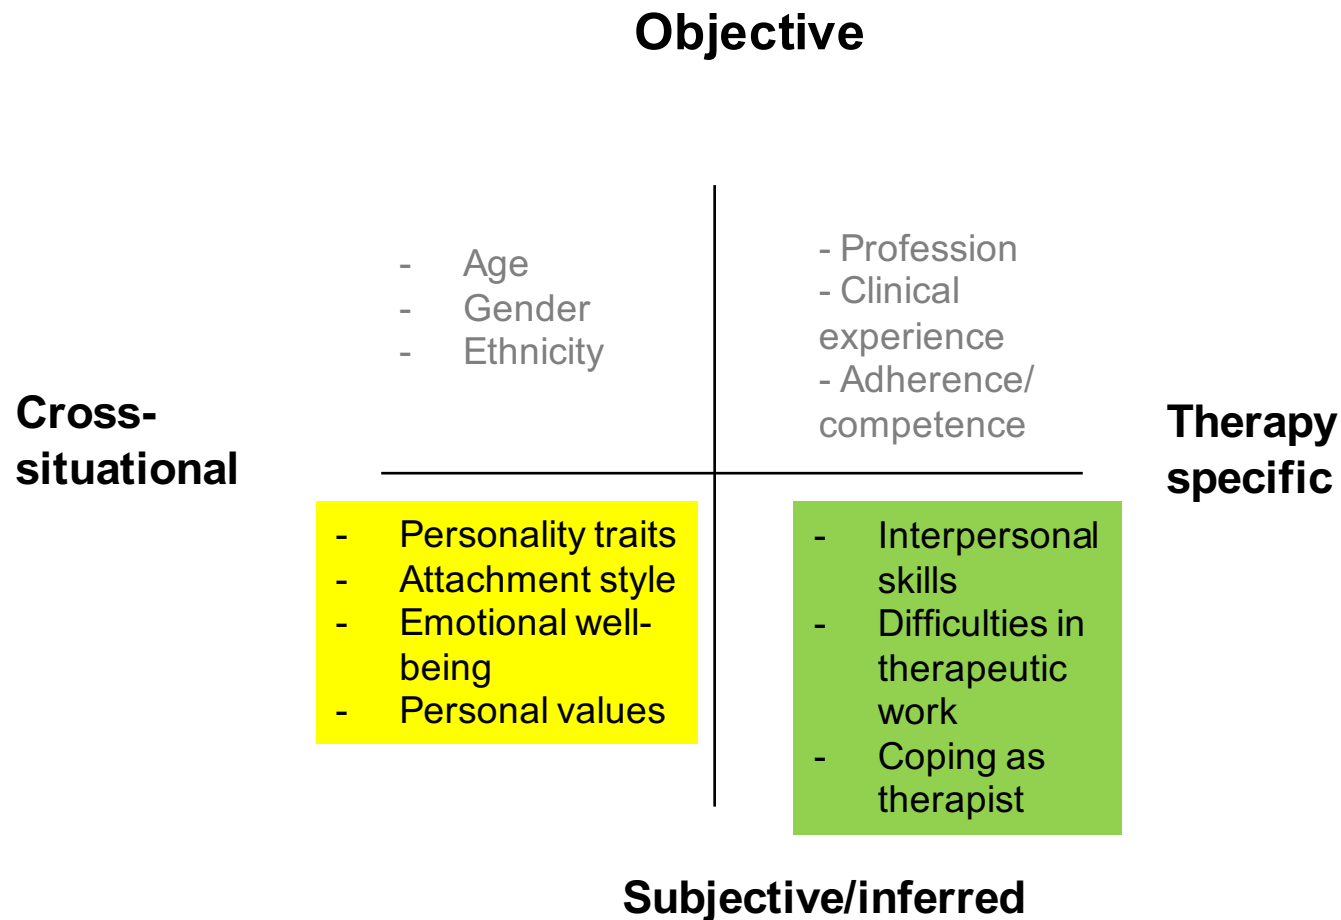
Objective

- Age
- Gender
- Ethnicity

- Profession
- Clinical experience
- Adherence/ competence

Cross-situational

Therapy specific

- Personality traits
- Attachment style
- Emotional well-being
- Personal values

- Interpersonal skills
- Difficulties in therapeutic work
- Coping as therapist

Subjective/inferred